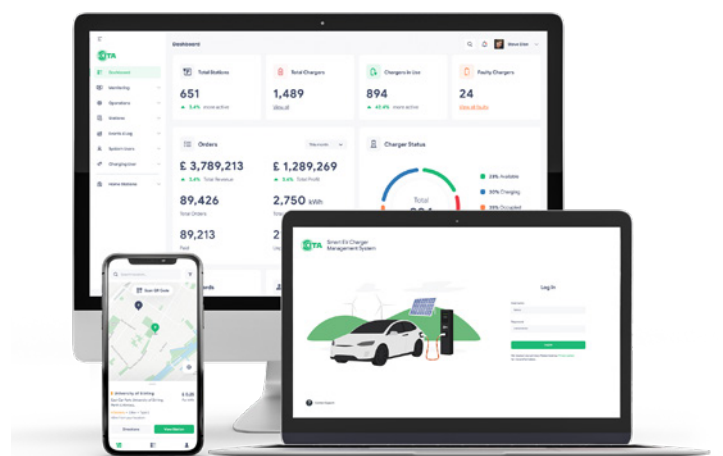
ETA

Dashboard

Steve Eden

Dashboard

Monitoring

Operators

Stations

Events & Log

System Users

Chargingview

Home Stations

Total Stations

651

3.4% more active

Total Chargers

1,489

View all

Chargers In Use

894

42.4% more active

Faulty Chargers

24

View all faults

Orders

This month

£ 3,789,213

3.4% Total Revenue

£ 1,289,269

3.4% Total Profit

89,426

Total Orders

2,750 kWh

89,213

Paid

Charger Status

Total

33% Available

50% Charging

25% Occupied

ETA

Smart EV Charger Management System

Log In

Get Support

Your QR Code

University of Stirling

£ 0.20

Directions

View Station